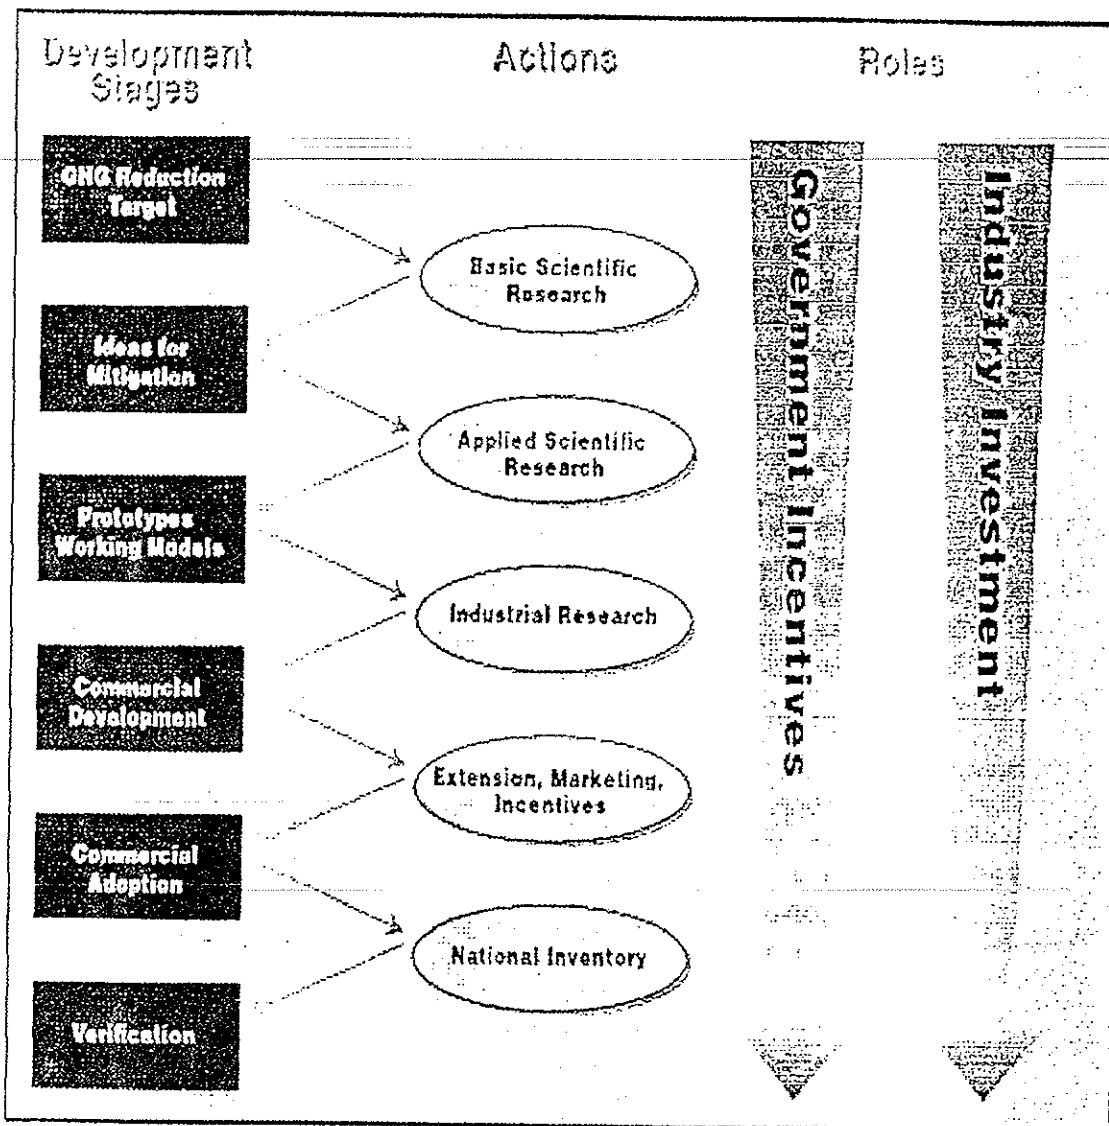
Development Stages

Actions

Roles

GHG Reduction Target

Basic Scientific Research

Ideas for Mitigation

Applied Scientific Research

Prototypes Working Models

Industrial Research

Commercial Development

Extension, Marketing, Incentives

Commercial Adoption

National Inventory

Verification

Government Incentives

Industry Investment